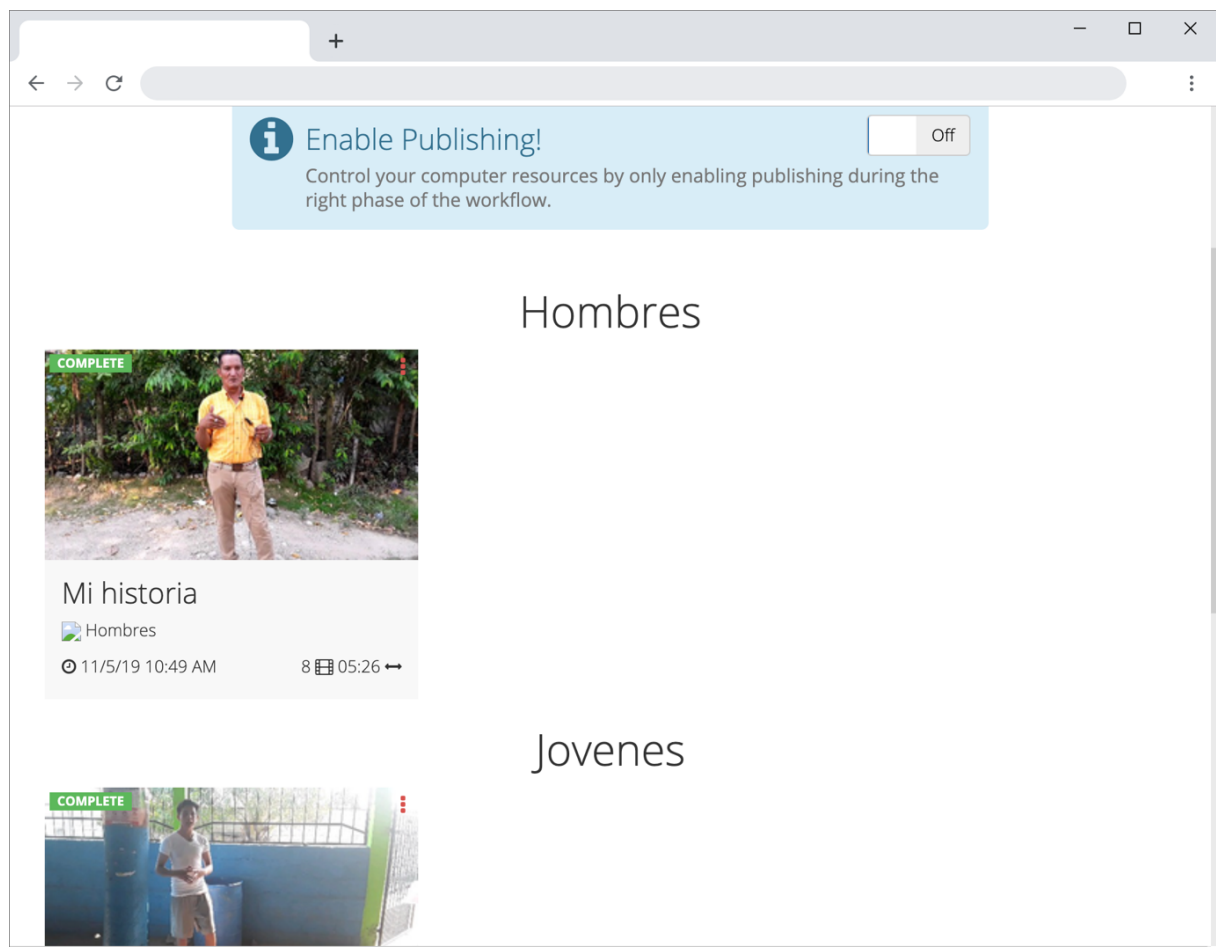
+

Enable Publishing!

Off

Control your computer resources by only enabling publishing during the right phase of the workflow.

Hombres

COMPLETE

Mi historia

Hombres

11/5/19 10:49 AM

8 05:26

Jovenes

COMPLETE